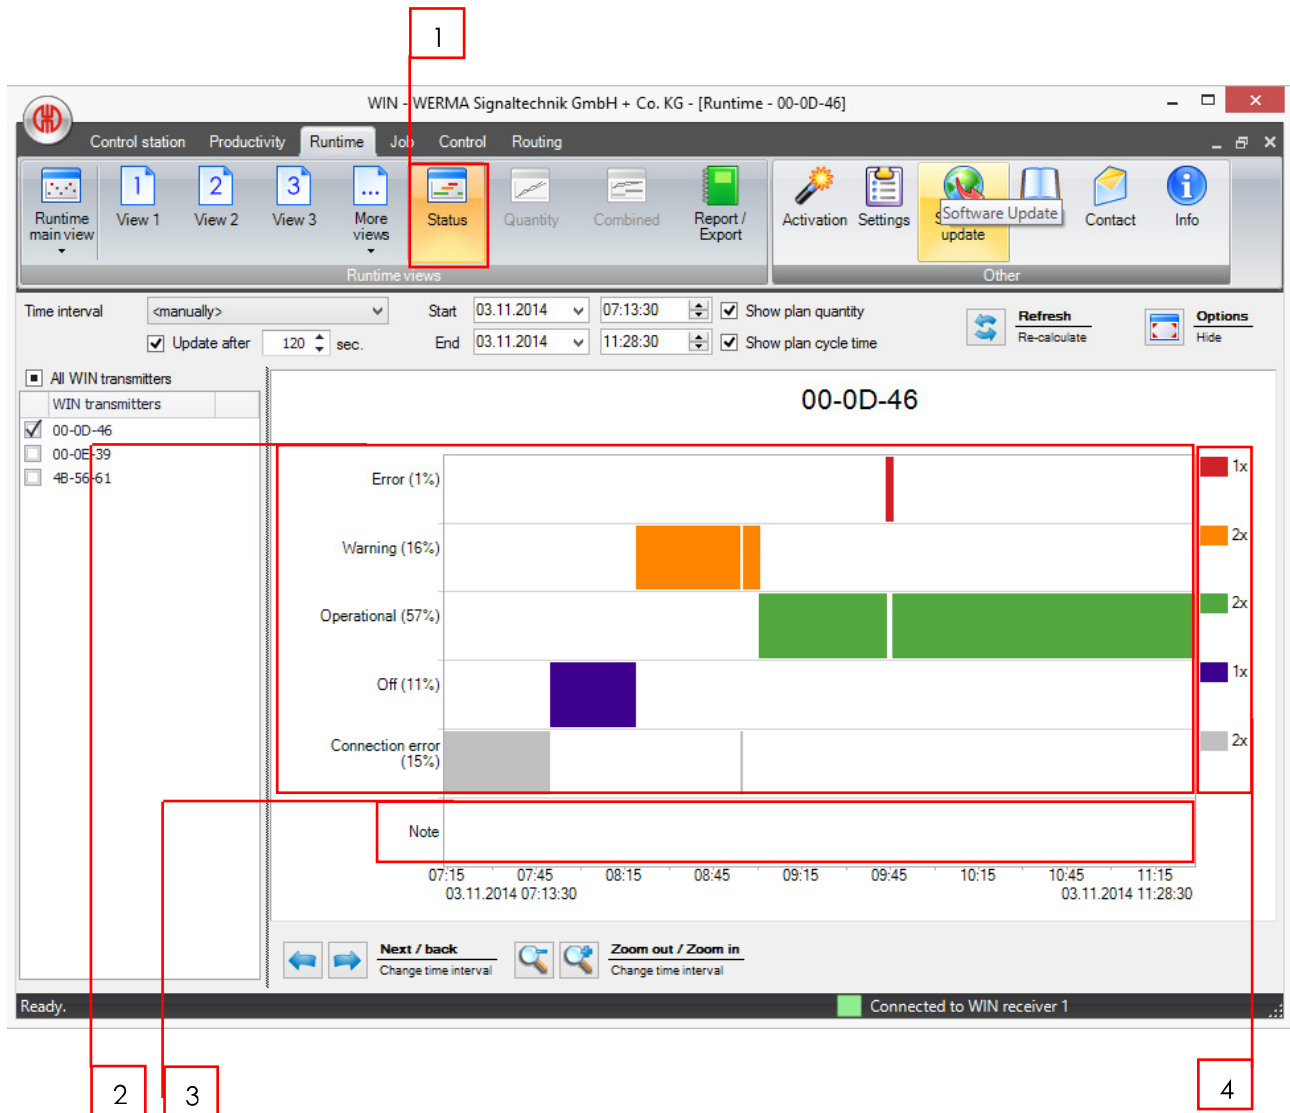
1

WIN - WERMA Signaltechnik GmbH + Co. KG - [Runtime - 00-0D-46]

Control station Productivity Runtime Job Control Routing

Runtime main view View 1 View 2 View 3 More views Status Quantity Combined Report / Export
Runtime views

Activation Settings Software Update update Contact Info
Other

Time interval <manually> Start 03.11.2014 07:13:30 Show plan quantity Refresh Re-calculate Options Hide
Update after 120 sec. End 03.11.2014 11:28:30 Show plan cycle time

All WIN transmitters
WIN transmitters
00-0D-46
00-0E-39
4B-56-61

00-0D-46

Error (1%) 1x
Warning (16%) 2x
Operational (57%) 2x
Off (11%) 1x
Connection error (15%) 2x

Note

07:15 07:45 08:15 08:45 09:15 09:45 10:15 10:45 11:15
03.11.2014 07:13:30 03.11.2014 11:28:30

Next / back Change time interval Zoom out / Zoom in Change time interval

Ready. Connected to WIN receiver 1

2 3 4